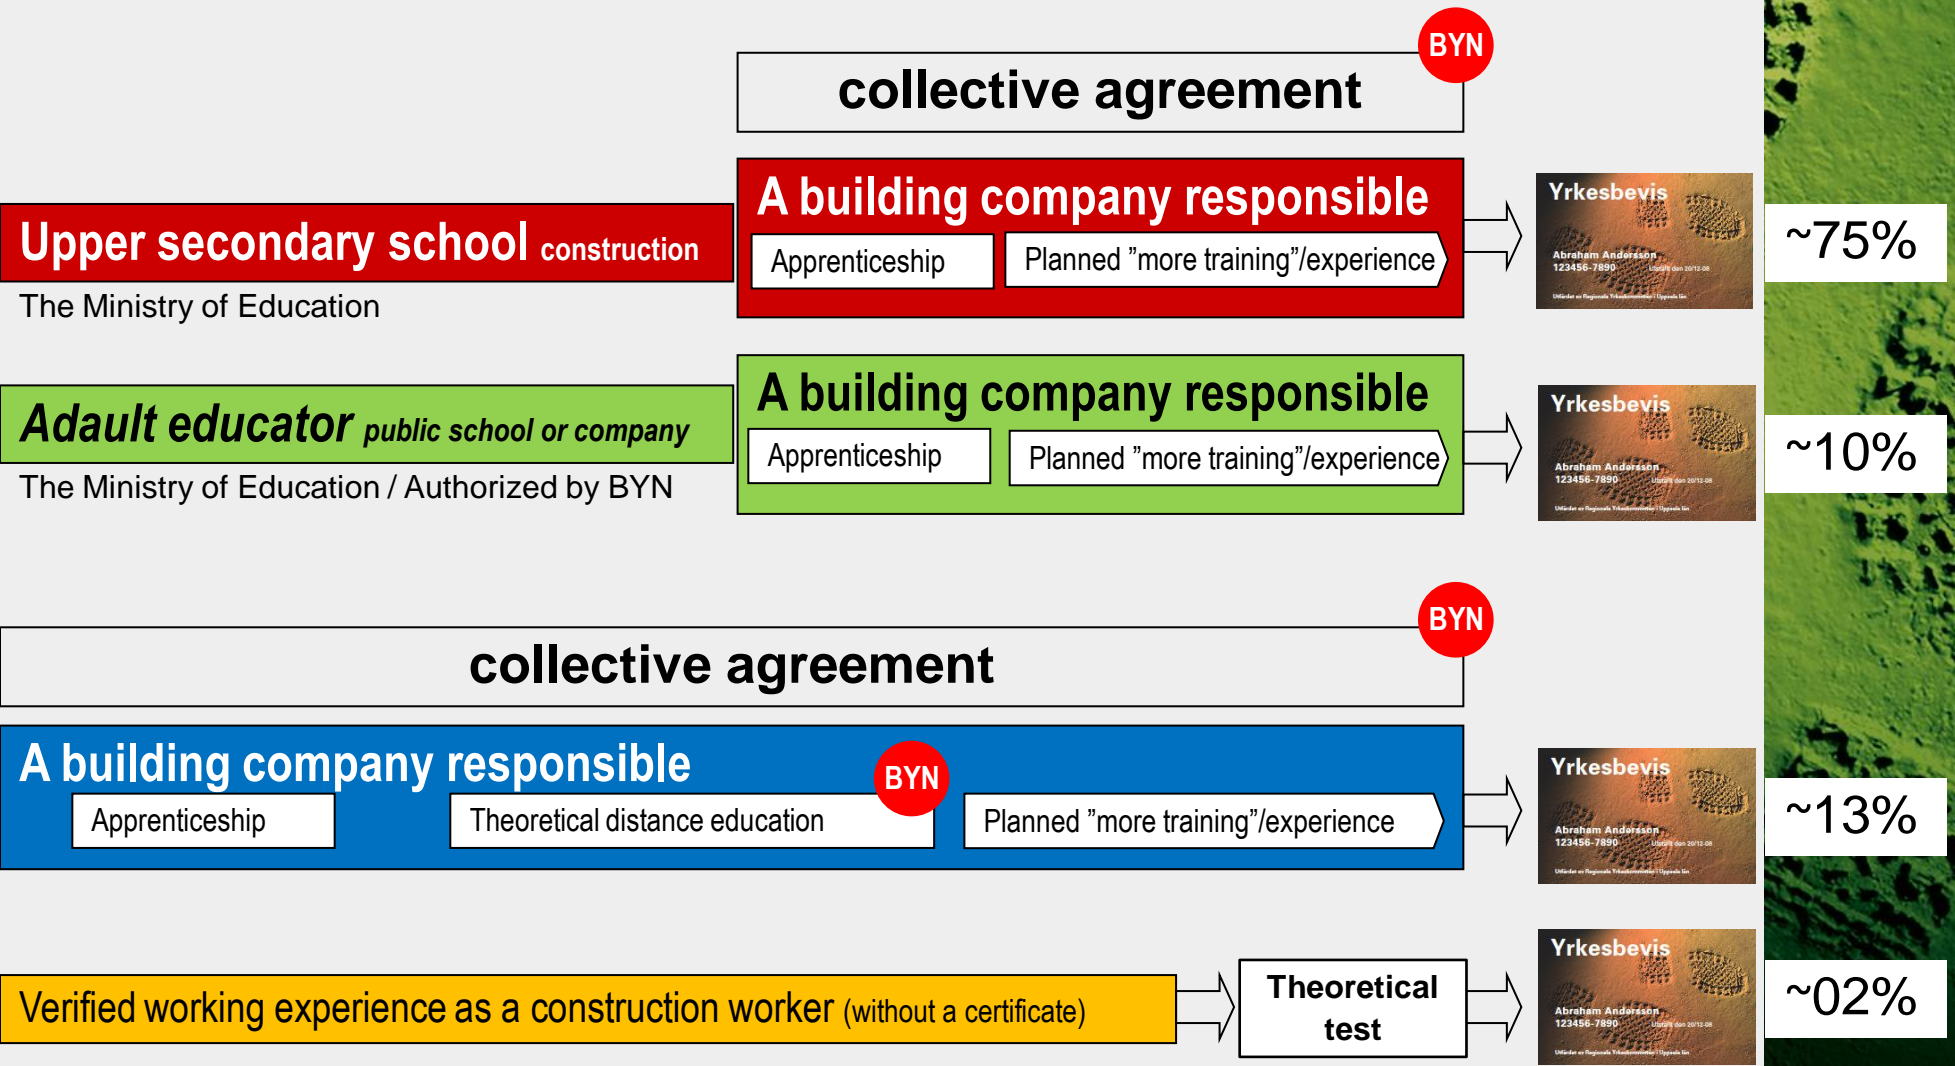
collective agreement
BYN

Upper secondary school construction
The Ministry of Education

A building company responsible
Apprenticeship
Planned ”more training”/experience

Yrkesbevis
Abraham Andersson
123456-7890
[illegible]

~75%

Adault educator public school or company
The Ministry of Education / Authorized by BYN

A building company responsible
Apprenticeship
Planned ”more training”/experience

Yrkesbevis
Abraham Andersson
123456-7890
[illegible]

~10%

collective agreement
BYN

A building company responsible
BYN
Apprenticeship
Theoretical distance education
Planned ”more training”/experience

Yrkesbevis
Abraham Andersson
123456-7890
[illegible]

~13%

Verified working experience as a construction worker (without a certificate)
Theoretical test

Yrkesbevis
Abraham Andersson
123456-7890
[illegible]

~02%